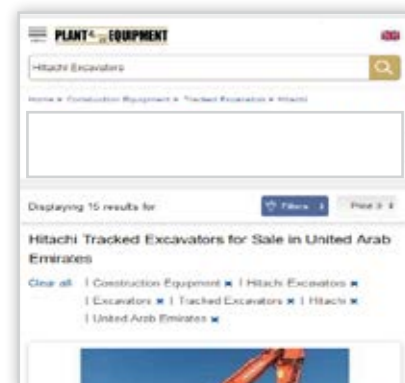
PLANT & EQUIPMENT

Hitachi Excavators

Home » Construction Equipment » Tracked Excavators » Hitachi

Displaying 15 results for

Filters

Price

Hitachi Tracked Excavators for Sale in United Arab Emirates

Clear all | Construction Equipment ✖ | Hitachi Excavators ✖ | Excavators ✖ | Tracked Excavators ✖ | Hitachi ✖ | United Arab Emirates ✖